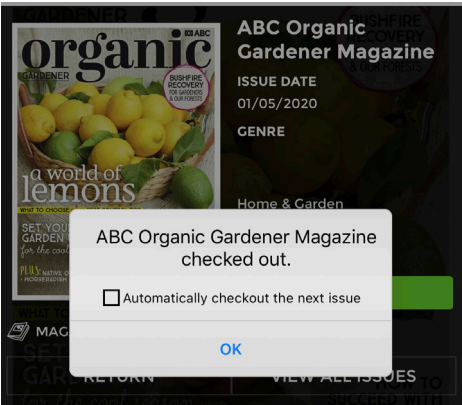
GARDENER

organic

ABC

GARDENER

BUSHFIRE RECOVERY FOR GARDENS & OUR FORESTS

a world of lemons

WHAT TO CHOOSE

SET YOUR GARDEN UP for the cool

PLUS: NATIVE

ABC Organic Gardener Magazine

ISSUE DATE

01/05/2020

GENRE

Home & Garden

MAG

RETURN

VIEW ALL ISSUES

ABC Organic Gardener Magazine checked out.

Automatically checkout the next issue

OK